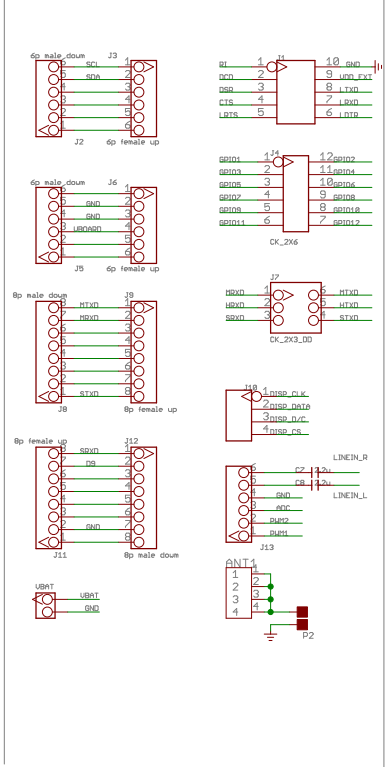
6p male doum
J3
SCL
SDA
6p female up
J2
1
2
3
4
5
6
6
5
4
3
2
1

RI
DCD
DSR
CTS
LRTS
J1
1
2
3
4
5
10
9
8
7
6
GND
VDD_EXT
LTXD
LRXD
LDTR

6p male doum
J6
GND
GND
VBOARD
J5
6p female up
1
2
3
4
5
6

GPIO1
GPIO3
GPIO5
GPIO7
GPIO9
GPIO11
J4
1
2
3
4
5
6
12
11
10
9
8
7
GPIO2
GPIO4
GPIO6
GPIO8
GPIO10
GPIO12
CK_2X6

8p male doum
J9
MTXD
MRXD
STXD
J8
8p female up
1
2
3
4
5
6
7
8

J7
MRXD
HRXD
SRXD
1
2
3
6
5
4
MTXD
HTXD
STXD
CK_2X3_DD

J10
1
2
3
4
DISP_CLK
DISP_DATA
DISP_D/C
DISP_CS

8p female up
J12
SRXD
D9
GND
J11
8p male doum
1
2
3
4
5
6
7
8

6
5
4
3
2
1
C7
C8
2.2u
2.2u
LINEIN_R
GND
LINEIN_L
ADC
PWM2
PWM1
J13

VBAT
VBAT
GND

ANT1
1
2
3
4
2
3
4
P2